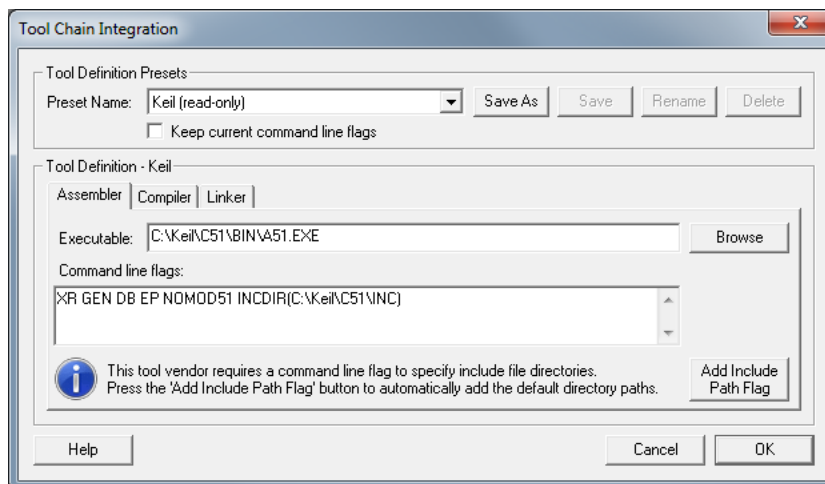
Tool Chain Integration

Tool Definition Presets

Preset Name: Keil (read-only)

Save As Save Rename Delete

Keep current command line flags

Tool Definition - Keil

Assembler Compiler Linker

Executable: C:\Keil\C51\BIN\A51.EXE

Browse

Command line flags:

XR GEN DB EP NOMOD51 INCDIR(C:\Keil\C51\INC)

This tool vendor requires a command line flag to specify include file directories. Press the 'Add Include Path Flag' button to automatically add the default directory paths.

Add Include Path Flag

Help

Cancel OK